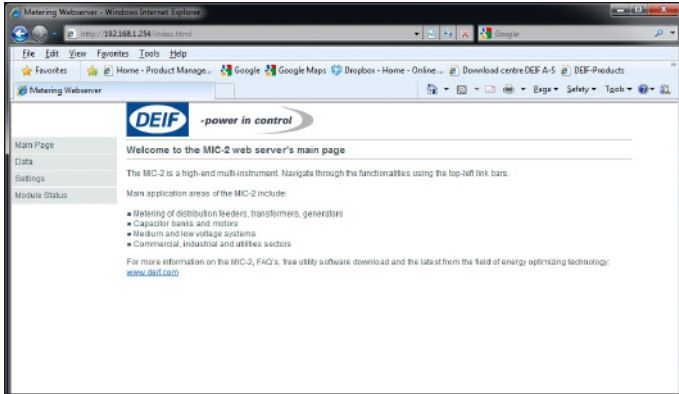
Metering Webserver - Windows Internet Explorer

http://192.168.1.254/index.html

Google

File Edit View Favorites Tools Help

Favorites | Home - Product Manage... | Google | Google Maps | Dropbox - Home - Online... | Download centre DEIF A-S | DEIF-Products

Metering Webserver

Page ▾ Safety ▾ Tools ▾

DEIF -power in control

Main Page
Data
Settings
Module Status

Welcome to the MIC-2 web server's main page

The MIC-2 is a high-end multi-instrument. Navigate through the functionalities using the top-left link bars.

Main application areas of the MIC-2 include:

▪ Metering of distribution feeders, transformers, generators
▪ Capacitor banks and motors
▪ Medium and low voltage systems
▪ Commercial, industrial and utilities sectors

For more information on the MIC-2, FAQ's, free utility software download and the latest from the field of energy optimizing technology: www.deif.com